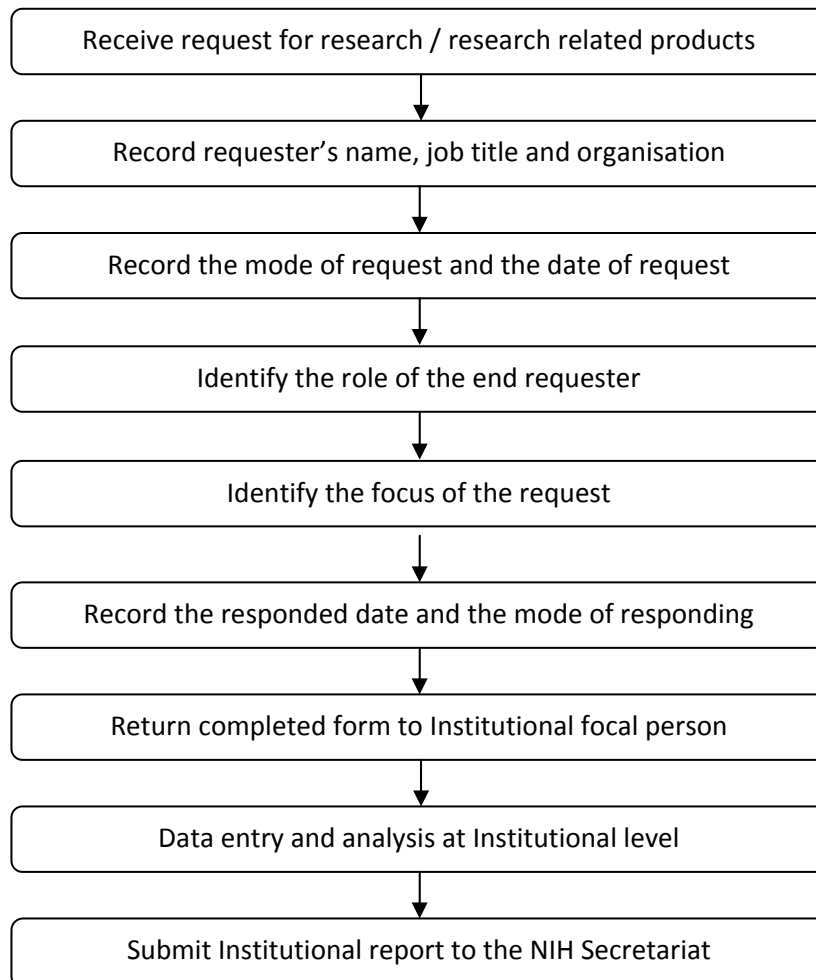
Receive request for research / research related products

Record requester’s name, job title and organisation

Record the mode of request and the date of request

Identify the role of the end requester

Identify the focus of the request

Record the responded date and the mode of responding

Return completed form to Institutional focal person

Data entry and analysis at Institutional level

Submit Institutional report to the NIH Secretariat